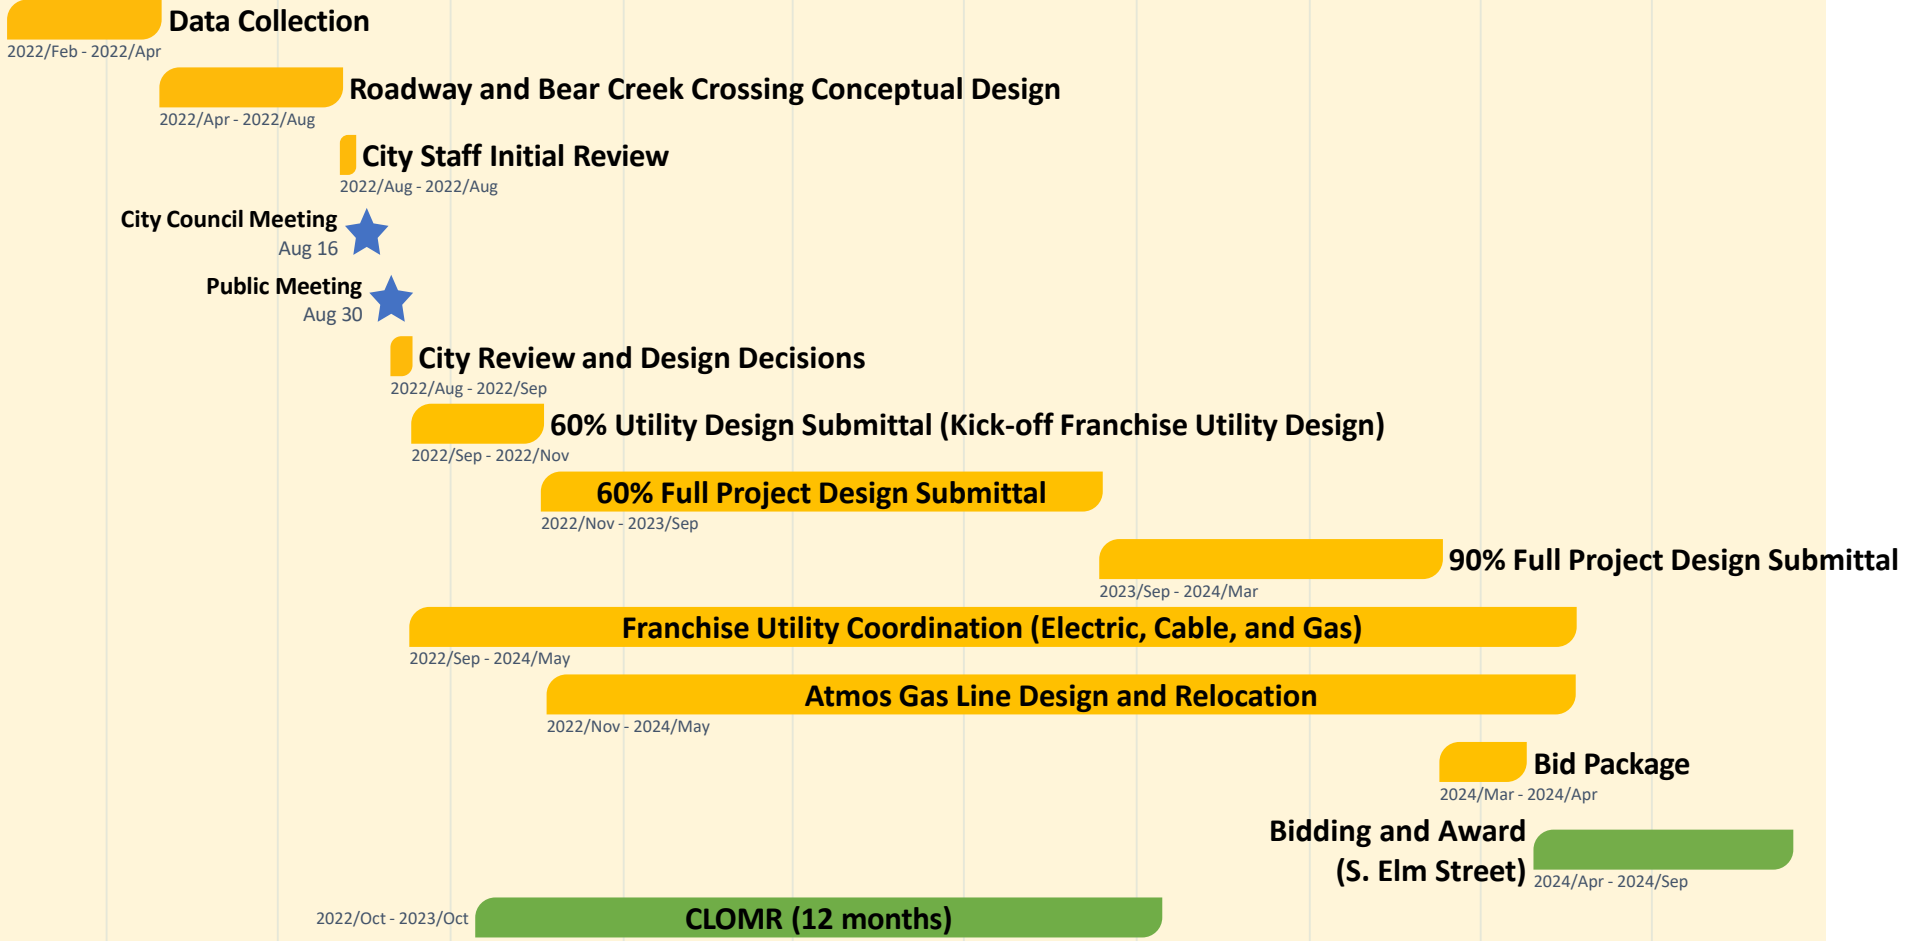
Data Collection
2022/Feb - 2022/Apr

Roadway and Bear Creek Crossing Conceptual Design
2022/Apr - 2022/Aug

City Staff Initial Review
2022/Aug - 2022/Aug

City Council Meeting
Aug 16

Public Meeting
Aug 30

City Review and Design Decisions
2022/Aug - 2022/Sep

60% Utility Design Submittal (Kick-off Franchise Utility Design)
2022/Sep - 2022/Nov

60% Full Project Design Submittal
2022/Nov - 2023/Sep

90% Full Project Design Submittal
2023/Sep - 2024/Mar

Franchise Utility Coordination (Electric, Cable, and Gas)
2022/Sep - 2024/May

Atmos Gas Line Design and Relocation
2022/Nov - 2024/May

Bid Package
2024/Mar - 2024/Apr

Bidding and Award (S. Elm Street)
2024/Apr - 2024/Sep

2022/Oct - 2023/Oct
CLOMR (12 months)